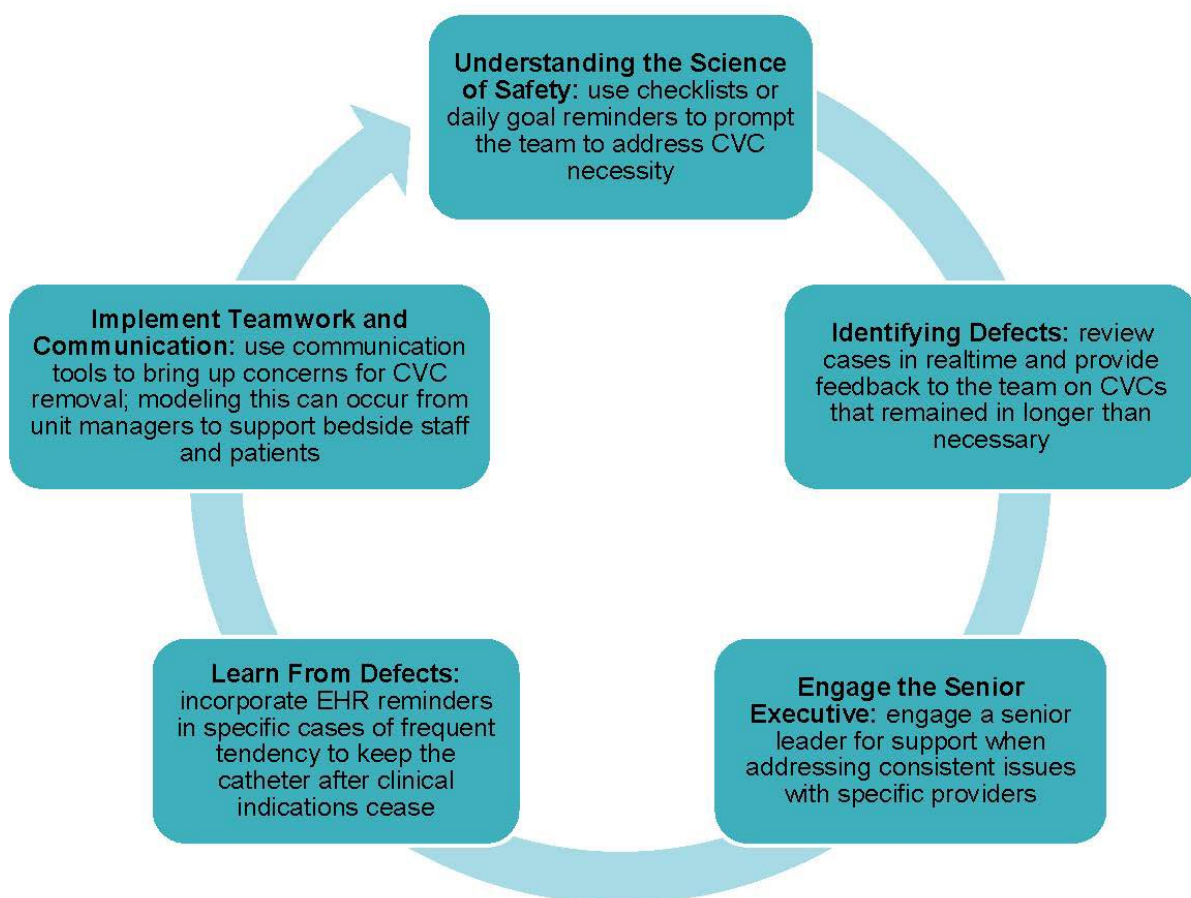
**Understanding the Science of Safety:** use checklists or daily goal reminders to prompt the team to address CVC necessity

**Identifying Defects:** review cases in realtime and provide feedback to the team on CVCs that remained in longer than necessary

**Engage the Senior Executive:** engage a senior leader for support when addressing consistent issues with specific providers

**Learn From Defects:** incorporate EHR reminders in specific cases of frequent tendency to keep the catheter after clinical indications cease

**Implement Teamwork and Communication:** use communication tools to bring up concerns for CVC removal; modeling this can occur from unit managers to support bedside staff and patients